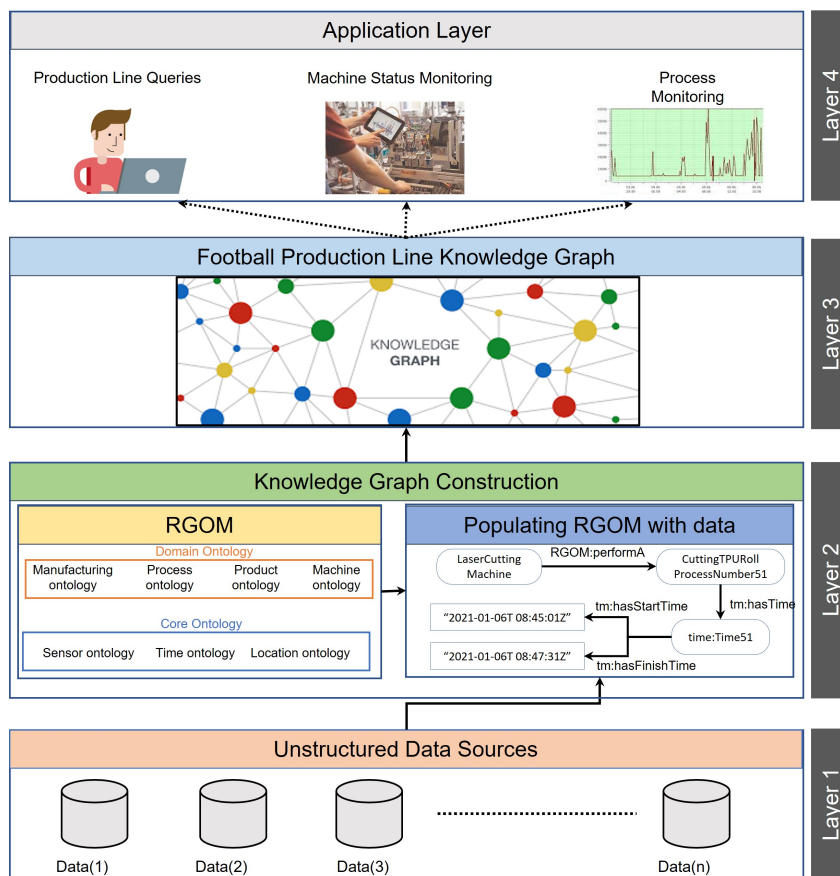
Application Layer

Production Line Queries

Machine Status Monitoring

Process Monitoring

Layer 4

Football Production Line Knowledge Graph

KNOWLEDGE GRAPH

Layer 3

Knowledge Graph Construction

RGOM

Domain Ontology

Manufacturing ontology

Process ontology

Product ontology

Machine ontology

Core Ontology

Sensor ontology

Time ontology

Location ontology

Populating RGOM with data

LaserCutting Machine

RGOM:performA

CuttingTPURoll ProcessNumber51

tm:hasTime

tm:hasStartTime

“2021-01-06T 08:45:01Z”

time:Time51

“2021-01-06T 08:47:31Z”

tm:hasFinishTime

Layer 2

Unstructured Data Sources

Data(1)

Data(2)

Data(3)

Data(n)

Layer 1